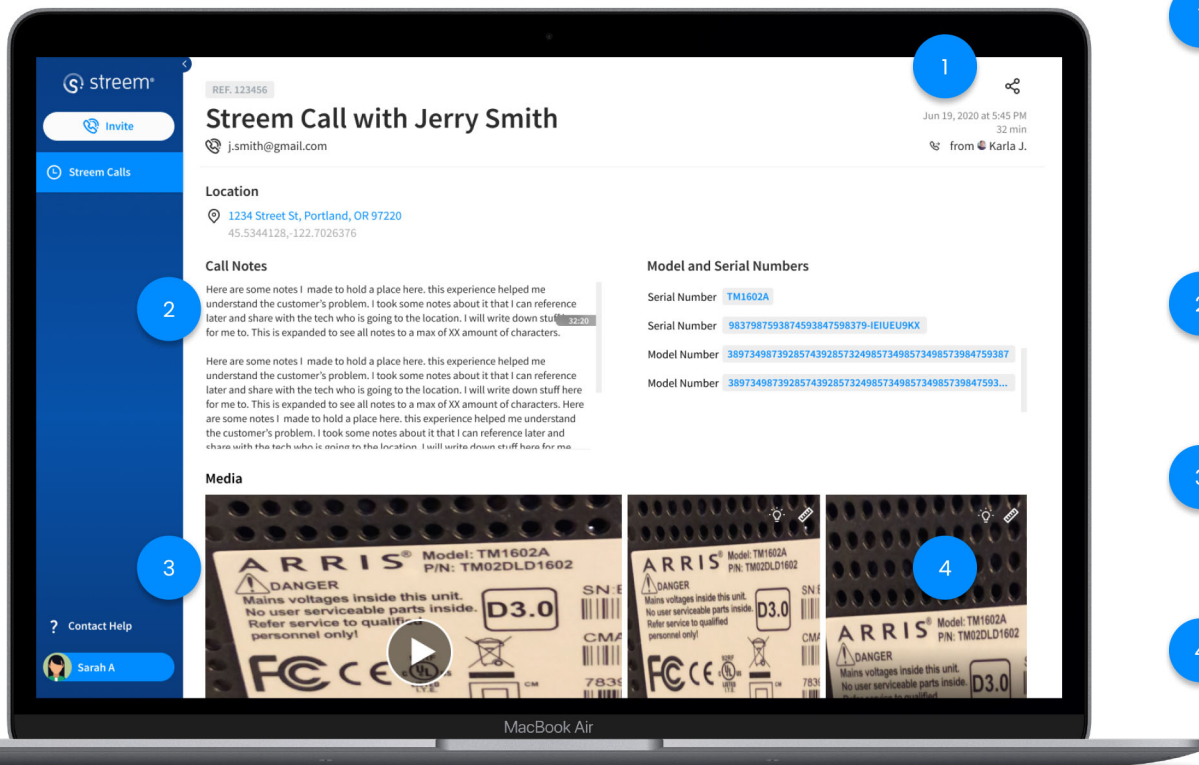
streem

Invite

Streem Calls

? Contact Help

Sarah A

REF. 123456

Streem Call with Jerry Smith

j.smith@gmail.com

1

Jun 19, 2020 at 5:45 PM
32 min
from Karla J.

Location

1234 Street St, Portland, OR 97220
45.5344128,-122.7026376

Call Notes

2

Here are some notes I made to hold a place here. this experience helped me understand the customer's problem. I took some notes about it that I can reference later and share with the tech who is going to the location. I will write down stuff for me to. This is expanded to see all notes to a max of XX amount of characters. 32:20

Here are some notes I made to hold a place here. this experience helped me understand the customer's problem. I took some notes about it that I can reference later and share with the tech who is going to the location. I will write down stuff here for me to. This is expanded to see all notes to a max of XX amount of characters. Here are some notes I made to hold a place here. this experience helped me understand the customer's problem. I took some notes about it that I can reference later and share with the tech who is going to the location. I will write down stuff here for me

Model and Serial Numbers

| Serial Number | TM1602A |
|---|---|
| Serial Number | 98379875938745938475983779-IEIUEU9KX |
| Model Number | 38973498739285743928573249857349857349857398475938​7 |
| Model Number | 389734987392857439285732498573498573498573984759​3... |

Media

3

4

ARRIS® Model: TM1602A P/N: TM02DLD1602
DANGER
Mains voltages inside this unit. No user serviceable parts inside. Refer service to qualified personnel only!
D3.0
SN
CMA
FC CE

ARRIS® Model: TM1602A P/N: TM02DLD1602
DANGER
Mains voltages inside this unit. No user serviceable parts inside. Refer service to qualified personnel only!
D3.0

ARRIS® Model: TM1602A P/N: TM02DLD1602
DANGER
Mains voltages inside this unit. No user serviceable parts inside.
D3.0

MacBook Air